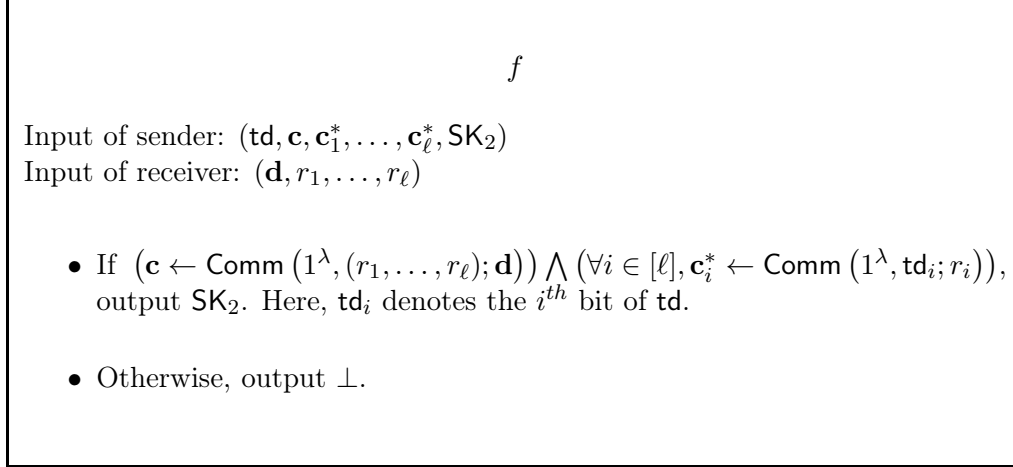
$f$

Input of sender: $(\mathsf{td}, \mathbf{c}, \mathbf{c}_1^*, \ldots, \mathbf{c}_\ell^*, \mathsf{SK}_2)$
Input of receiver: $(\mathbf{d}, r_1, \ldots, r_\ell)$

- If $\left(\mathbf{c} \leftarrow \mathsf{Comm}\left(1^\lambda, (r_1, \ldots, r_\ell); \mathbf{d}\right)\right) \bigwedge \left(\forall i \in [\ell], \mathbf{c}_i^* \leftarrow \mathsf{Comm}\left(1^\lambda, \mathsf{td}_i; r_i\right)\right)$, output $\mathsf{SK}_2$. Here, $\mathsf{td}_i$ denotes the $i^{th}$ bit of $\mathsf{td}$.

- Otherwise, output $\perp$.